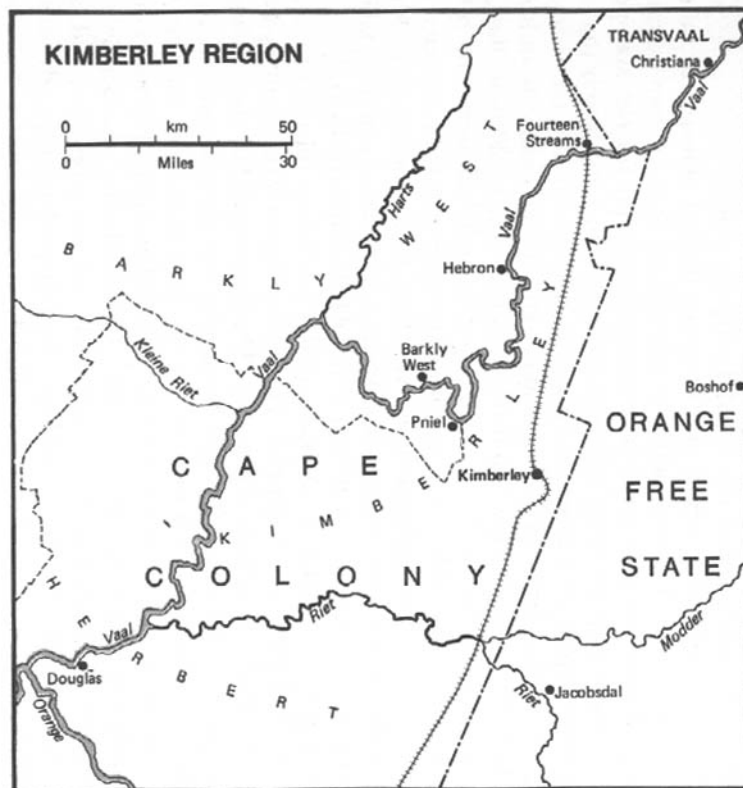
KIMBERLEY REGION

0 km 50
0 Miles 30

TRANSVAAL
Christiana
Vaal
Fourteen Streams
Harts
WEST
Vaal
Hebron
BARKLY
Kleine Riet
Vaal
Barkly West
Pniel
BARKLY WEST
Boshof
ORANGE
FREE
STATE
CAPE
COLONY
KIMBERLEY
Kimberley
HERBERT
Vaal
Riet
Modder
Douglas
Orange
Riet
Jacobsdal